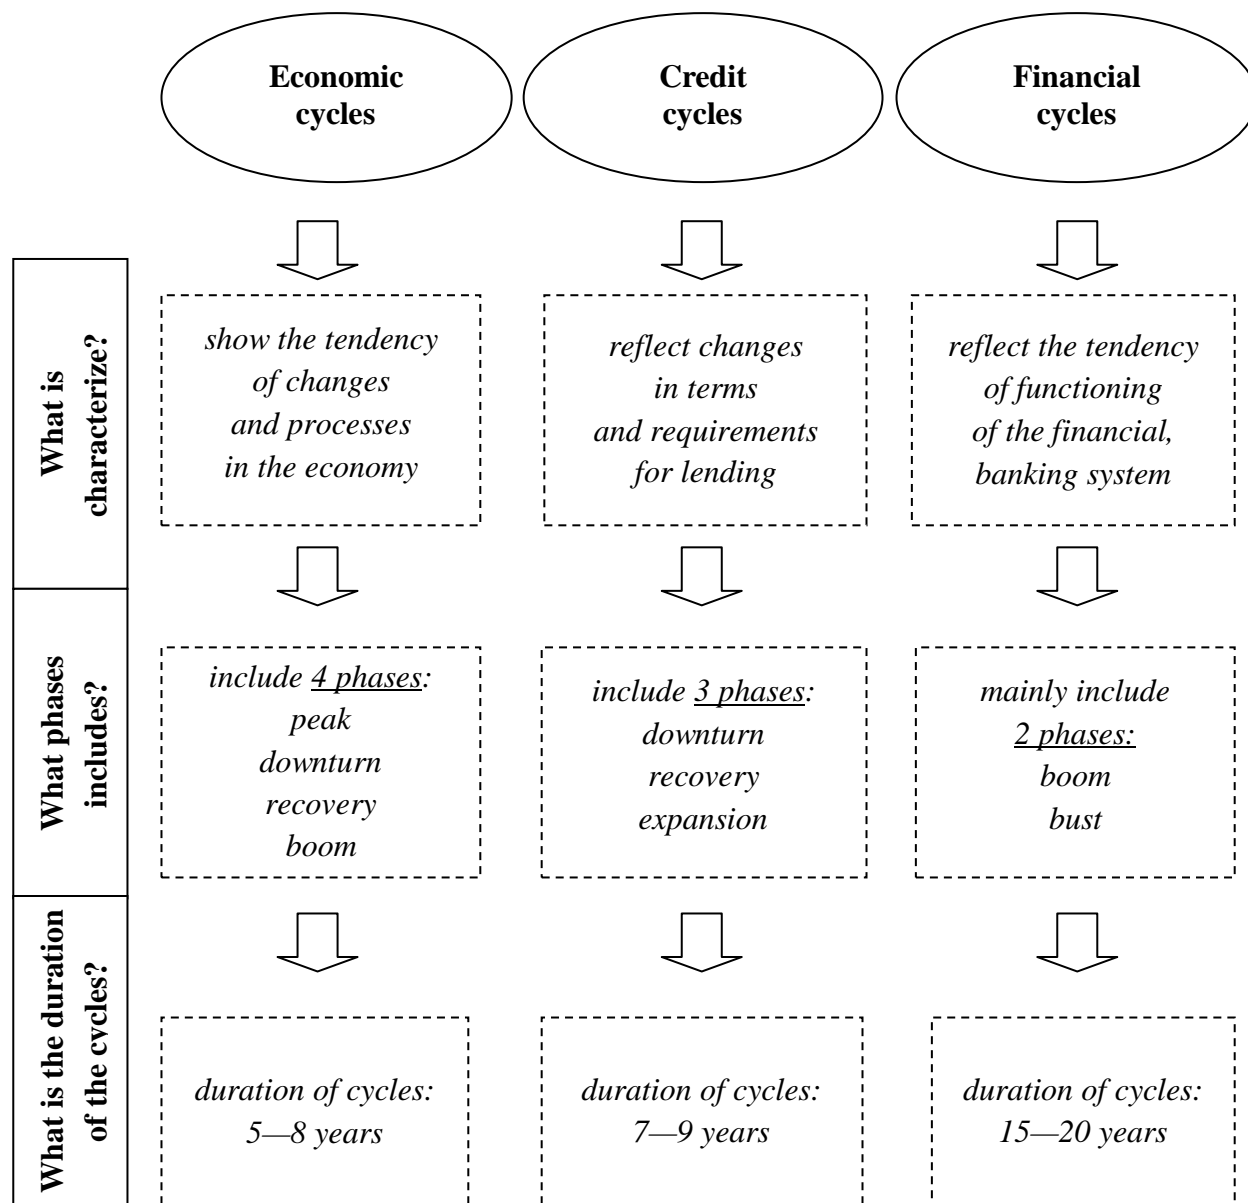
Economic cycles

Credit cycles

Financial cycles

What is characterize?

show the tendency of changes and processes in the economy

reflect changes in terms and requirements for lending

reflect the tendency of functioning of the financial, banking system

What phases includes?

include 4 phases: peak downturn recovery boom

include 3 phases: downturn recovery expansion

mainly include 2 phases: boom bust

What is the duration of the cycles?

duration of cycles: 5—8 years

duration of cycles: 7—9 years

duration of cycles: 15—20 years